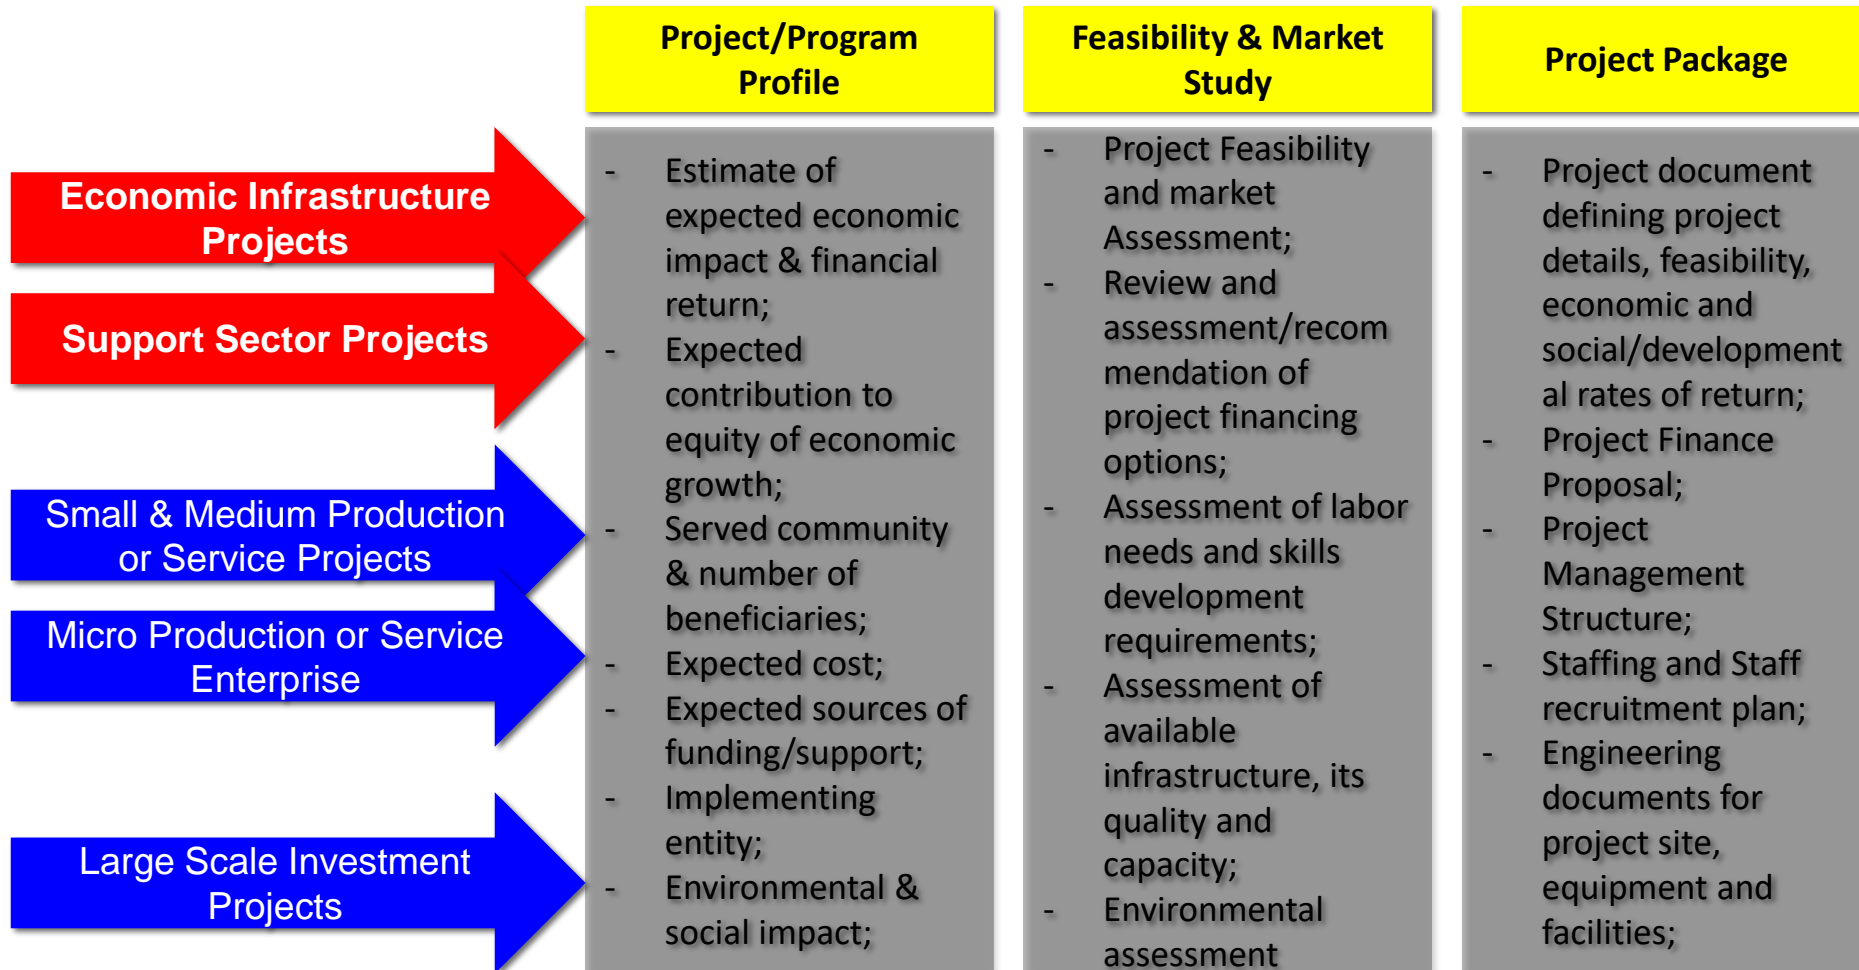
Economic Infrastructure Projects

Support Sector Projects

Small & Medium Production or Service Projects

Micro Production or Service Enterprise

Large Scale Investment Projects

Project/Program Profile

- Estimate of expected economic impact & financial return;
- Expected contribution to equity of economic growth;
- Served community & number of beneficiaries;
- Expected cost;
- Expected sources of funding/support;
- Implementing entity;
- Environmental & social impact;

Feasibility & Market Study

- Project Feasibility and market Assessment;
- Review and assessment/recommendation of project financing options;
- Assessment of labor needs and skills development requirements;
- Assessment of available infrastructure, its quality and capacity;
- Environmental assessment

Project Package

- Project document defining project details, feasibility, economic and social/developmental rates of return;
- Project Finance Proposal;
- Project Management Structure;
- Staffing and Staff recruitment plan;
- Engineering documents for project site, equipment and facilities;